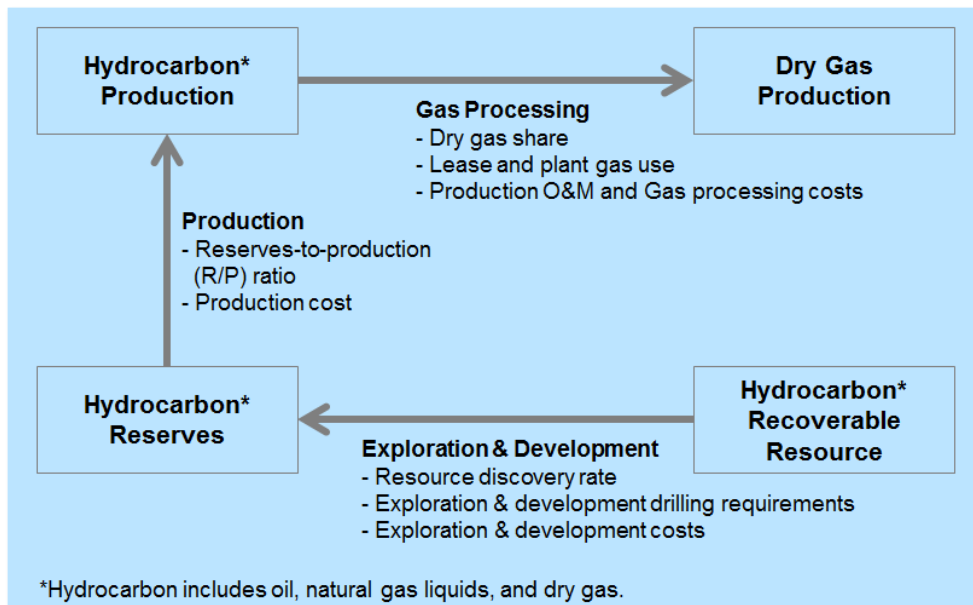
Hydrocarbon* Production

Dry Gas Production

Gas Processing
- Dry gas share
- Lease and plant gas use
- Production O&M and Gas processing costs

Production
- Reserves-to-production (R/P) ratio
- Production cost

Hydrocarbon* Reserves

Hydrocarbon* Recoverable Resource

Exploration & Development
- Resource discovery rate
- Exploration & development drilling requirements
- Exploration & development costs

*Hydrocarbon includes oil, natural gas liquids, and dry gas.